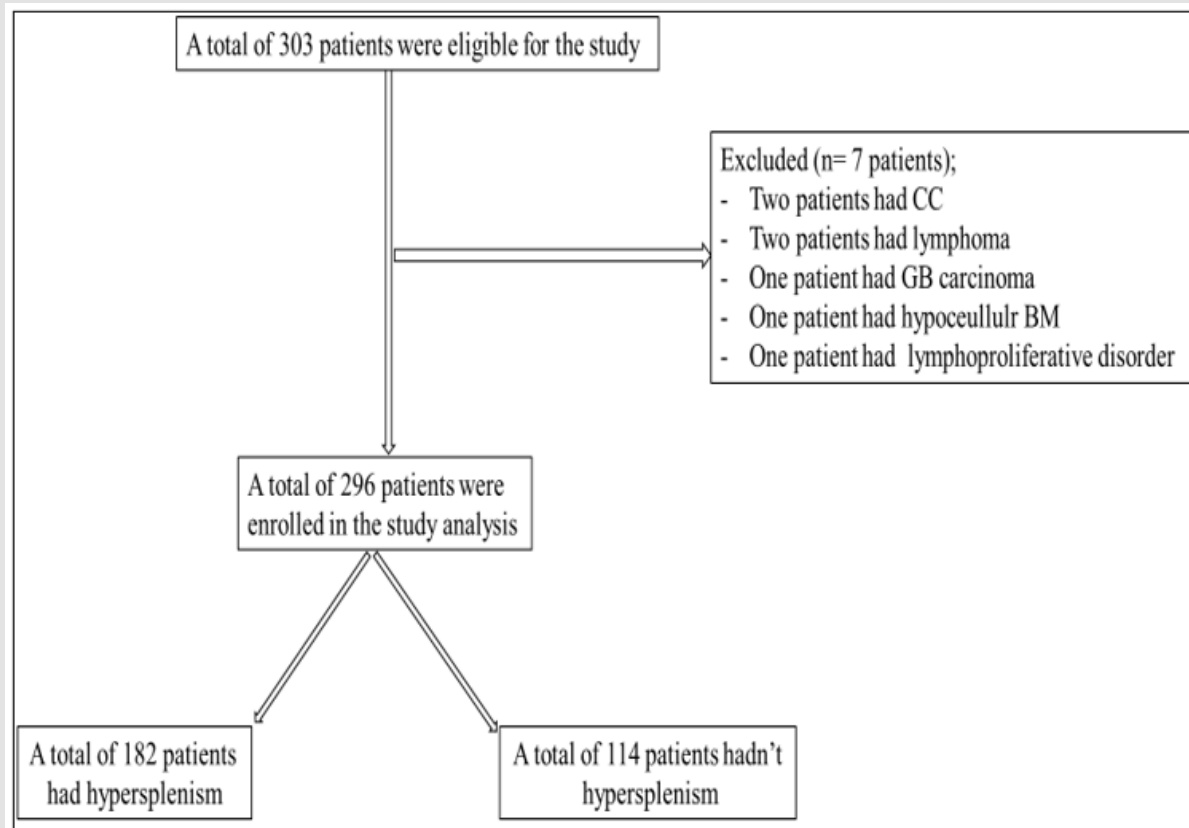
A total of 303 patients were eligible for the study

Excluded (n= 7 patients);
- Two patients had CC
- Two patients had lymphoma
- One patient had GB carcinoma
- One patient had hypoceullulr BM
- One patient had lymphoproliferative disorder

A total of 296 patients were enrolled in the study analysis

A total of 182 patients had hypersplenism

A total of 114 patients hadn't hypersplenism